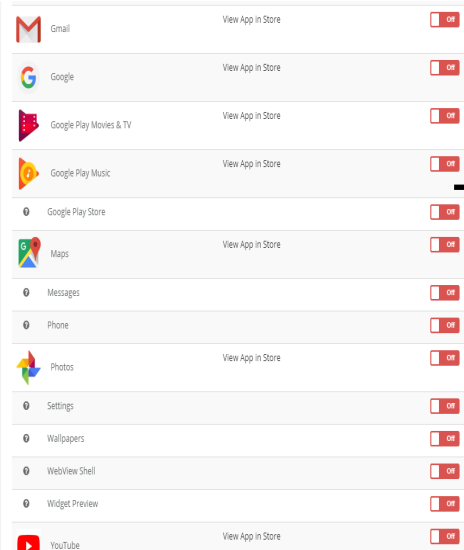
| | | |
|---|---|---|
| Gmail | View App in Store | Off |
| Google | View App in Store | Off |
| Google Play Movies & TV | View App in Store | Off |
| Google Play Music | View App in Store | Off |
| Google Play Store | | Off |
| Maps | View App in Store | Off |
| Messages | | Off |
| Phone | | Off |
| Photos | View App in Store | Off |
| Settings | | Off |
| Wallpapers | | Off |
| WebView Shell | | Off |
| Widget Preview | | Off |
| YouTube | View App in Store | Off |